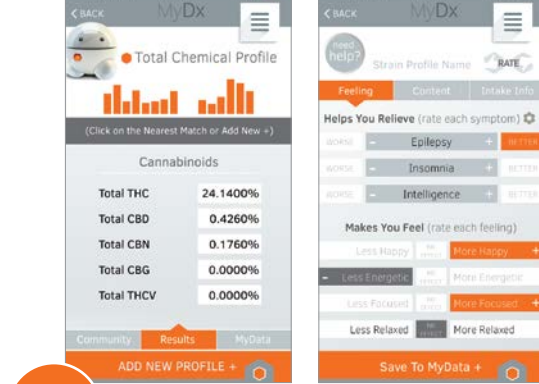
< BACK MyDx

Total Chemical Profile

(Click on the Nearest Match or Add New +)

Cannabinoids

| | |
|---|---|
| Total THC | 24.1400% |
| Total CBD | 0.4260% |
| Total CBN | 0.1760% |
| Total CBG | 0.0000% |
| Total THCV | 0.0000% |

Community Results MyData

ADD NEW PROFILE +

< BACK MyDx

need help?

Strain Profile Name RATE

Feeling Content Intake Info

Helps You Relieve (rate each symptom)

WORSE - Epilepsy + BETTER

WORSE - Insomnia + BETTER

WORSE - Intelligence + BETTER

Makes You Feel (rate each feeling)

Less Happy NO EFFECT More Happy +

- Less Energetic NO EFFECT More Energetic

Less Focused NO EFFECT More Focused +

Less Relaxed NO EFFECT More Relaxed

Save To MyData +